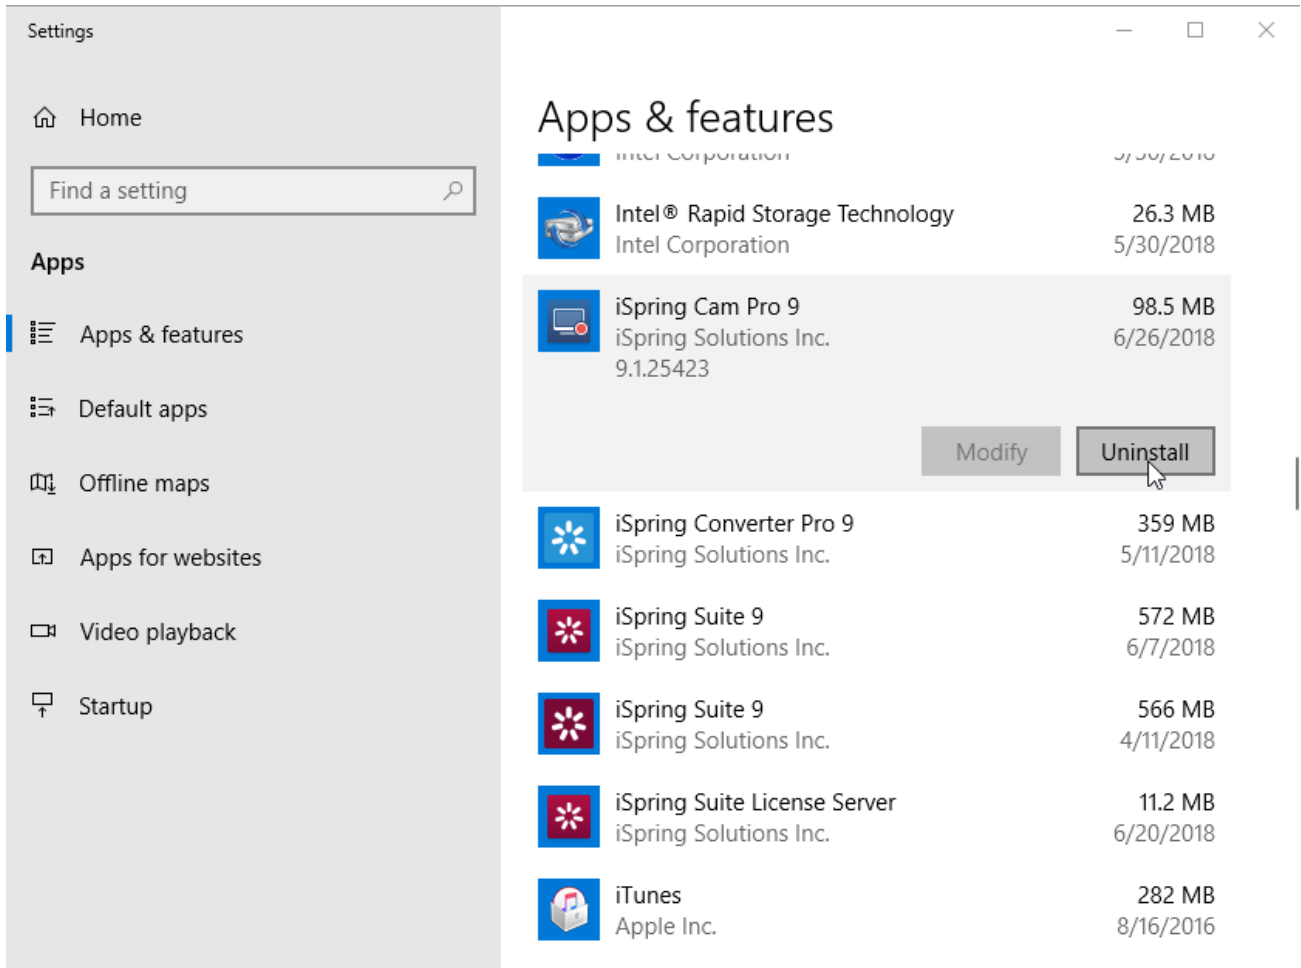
Settings

Home

Find a setting

Apps

Apps & features

Default apps

Offline maps

Apps for websites

Video playback

Startup

Apps & features

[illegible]

Intel® Rapid Storage Technology
Intel Corporation
26.3 MB
5/30/2018

iSpring Cam Pro 9
iSpring Solutions Inc.
9.1.25423
98.5 MB
6/26/2018

Modify
Uninstall

iSpring Converter Pro 9
iSpring Solutions Inc.
359 MB
5/11/2018

iSpring Suite 9
iSpring Solutions Inc.
572 MB
6/7/2018

iSpring Suite 9
iSpring Solutions Inc.
566 MB
4/11/2018

iSpring Suite License Server
iSpring Solutions Inc.
11.2 MB
6/20/2018

iTunes
Apple Inc.
282 MB
8/16/2016